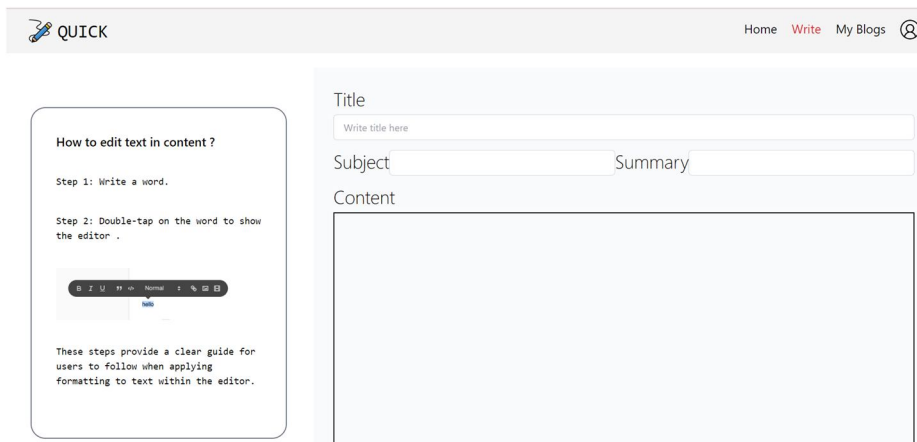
QUICK

Home Write My Blogs

How to edit text in content ?

Step 1: Write a word.

Step 2: Double-tap on the word to show the editor .

B I U " </> Normal

hello

These steps provide a clear guide for users to follow when applying formatting to text within the editor.

Title

Write title here

Subject

Summary

Content